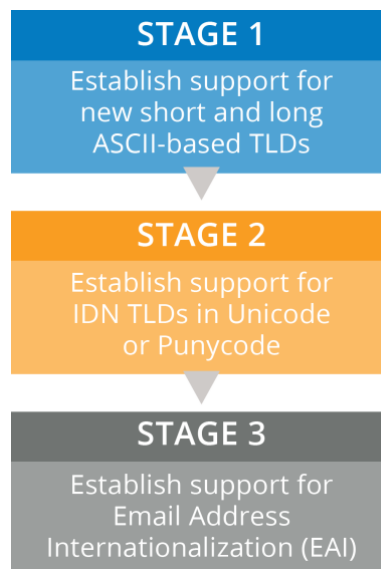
STAGE 1

Establish support for new short and long ASCII-based TLDs

STAGE 2

Establish support for IDN TLDs in Unicode or Punycode

STAGE 3

Establish support for Email Address Internationalization (EAI)